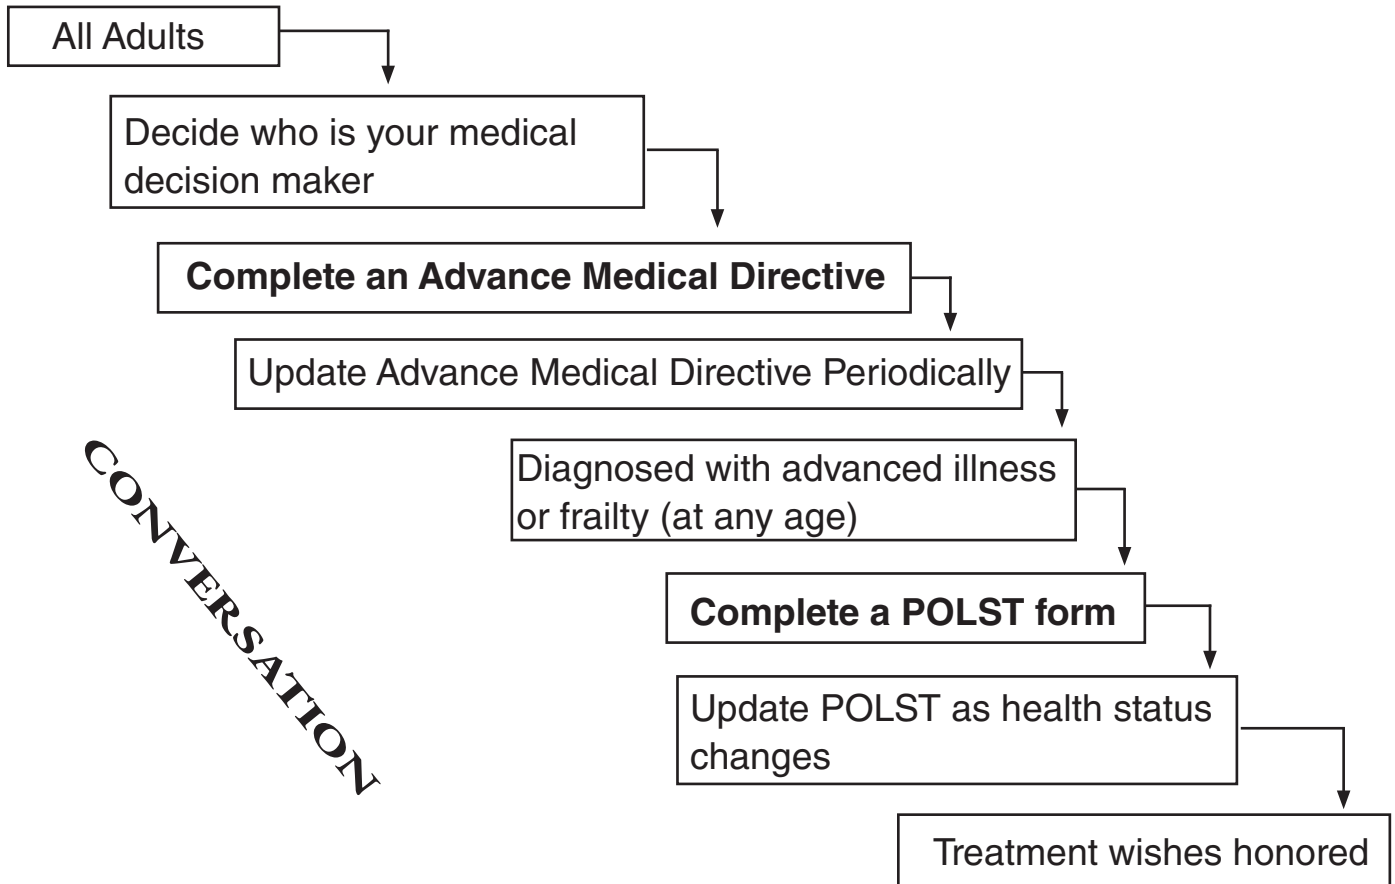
All Adults

Decide who is your medical decision maker

**Complete an Advance Medical Directive**

Update Advance Medical Directive Periodically

Diagnosed with advanced illness or frailty (at any age)

**Complete a POLST form**

Update POLST as health status changes

Treatment wishes honored

CONVERSATION